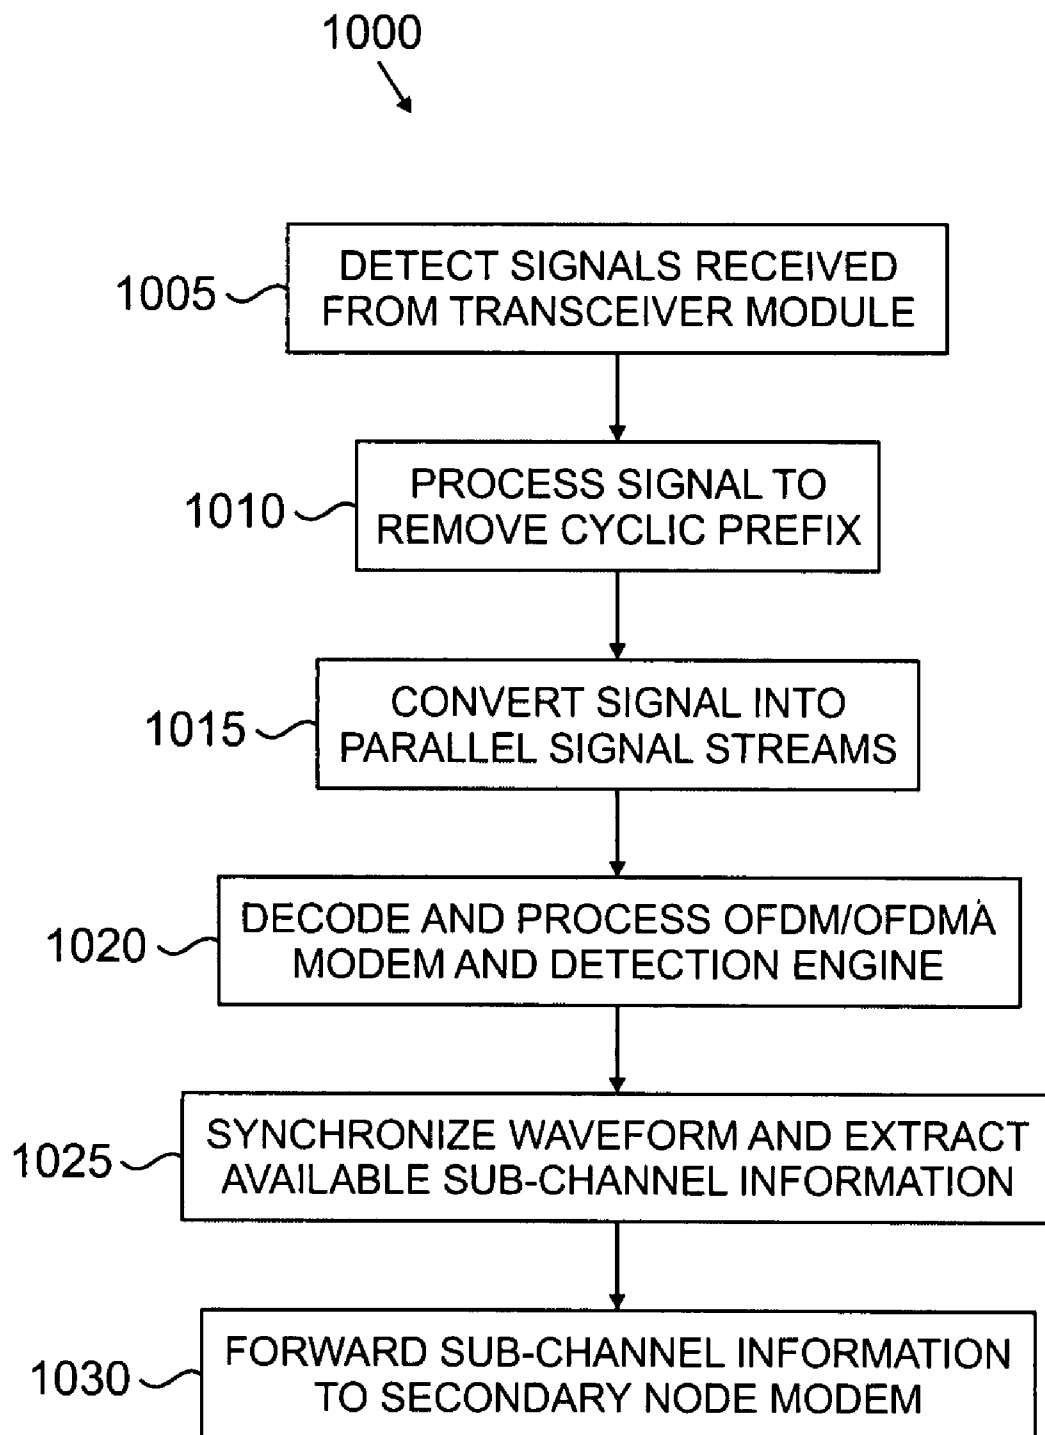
1000

1005
DETECT SIGNALS RECEIVED FROM TRANSCEIVER MODULE

1010
PROCESS SIGNAL TO REMOVE CYCLIC PREFIX

1015
CONVERT SIGNAL INTO PARALLEL SIGNAL STREAMS

1020
DECODE AND PROCESS OFDM/OFDMA MODEM AND DETECTION ENGINE

1025
SYNCHRONIZE WAVEFORM AND EXTRACT AVAILABLE SUB-CHANNEL INFORMATION

1030
FORWARD SUB-CHANNEL INFORMATION TO SECONDARY NODE MODEM